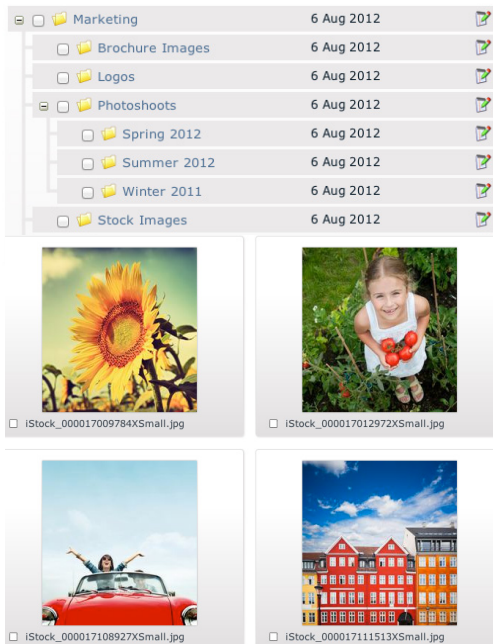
Marketing 6 Aug 2012

Brochure Images 6 Aug 2012

Logos 6 Aug 2012

Photoshoots 6 Aug 2012

Spring 2012 6 Aug 2012

Summer 2012 6 Aug 2012

Winter 2011 6 Aug 2012

Stock Images 6 Aug 2012

iStock_000017009784XSmall.jpg

iStock_000017012972XSmall.jpg

iStock_000017108927XSmall.jpg

iStock_000017111513XSmall.jpg